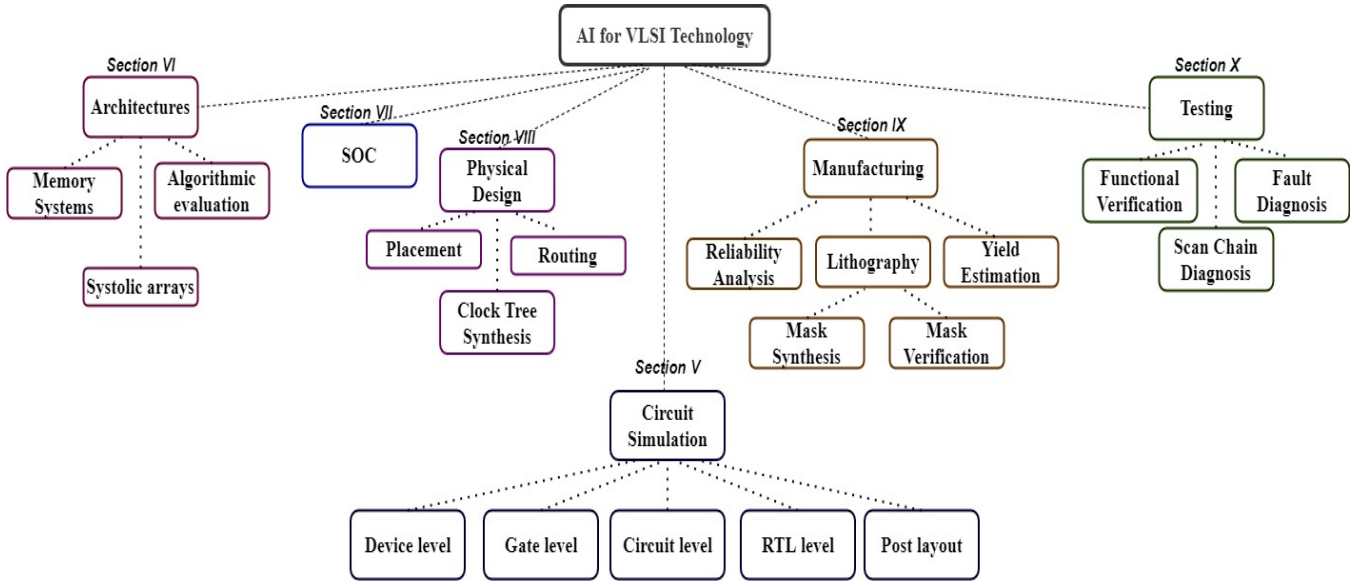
AI for VLSI Technology

Section VI
Architectures
Memory Systems
Algorithmic evaluation
Systolic arrays

Section VII
SOC

Section VIII
Physical Design
Placement
Routing
Clock Tree Synthesis

Section IX
Manufacturing
Reliability Analysis
Lithography
Yield Estimation
Mask Synthesis
Mask Verification

Section X
Testing
Functional Verification
Fault Diagnosis
Scan Chain Diagnosis

Section V
Circuit Simulation
Device level
Gate level
Circuit level
RTL level
Post layout